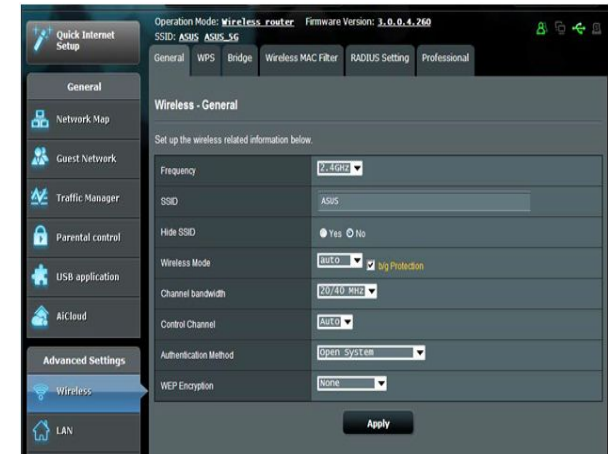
Quick Internet Setup

General

Network Map

Guest Network

Traffic Manager

Parental control

USB application

AiCloud

Advanced Settings

Wireless

LAN

Operation Mode: Wireless router Firmware Version: 3.0.0.4.260
SSID: ASUS ASUS_5G

General | WPS | Bridge | Wireless MAC Filter | RADIUS Setting | Professional

Wireless - General

Set up the wireless related information below.

| | |
|---|---|
| Frequency | 2.4GHz |
| SSID | ASUS |
| Hide SSID | Yes No |
| Wireless Mode | auto b/g Protection |
| Channel bandwidth | 20/40 MHz |
| Control Channel | Auto |
| Authentication Method | Open System |
| WEP Encryption | None |

Apply